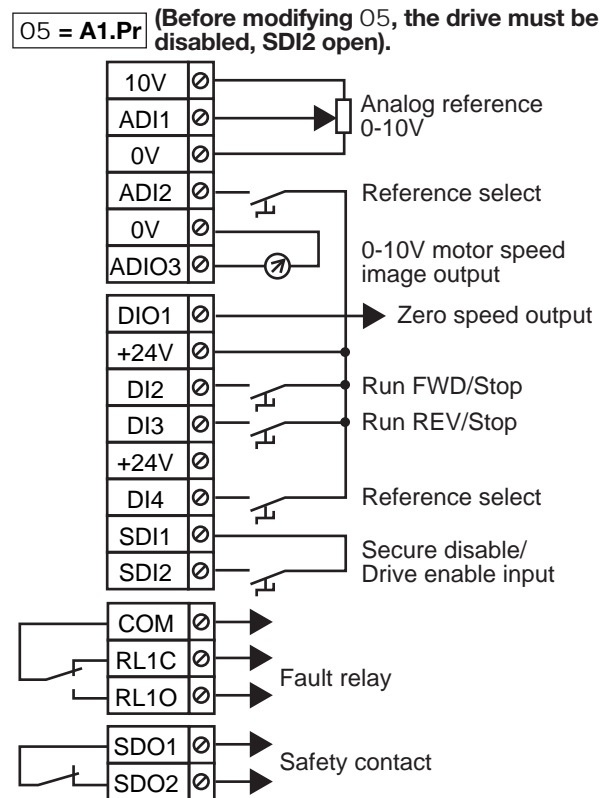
05 = A1.Pr (Before modifying 05, the drive must be disabled, SDI2 open).

10V
ADI1
0V
ADI2
0V
ADIO3
DIO1
+24V
DI2
DI3
+24V
DI4
SDI1
SDI2
COM
RL1C
RL1O
SDO1
SDO2

Analog reference 0-10V

Reference select

0-10V motor speed image output

Zero speed output

Run FWD/Stop

Run REV/Stop

Reference select

Secure disable/ Drive enable input

Fault relay

Safety contact